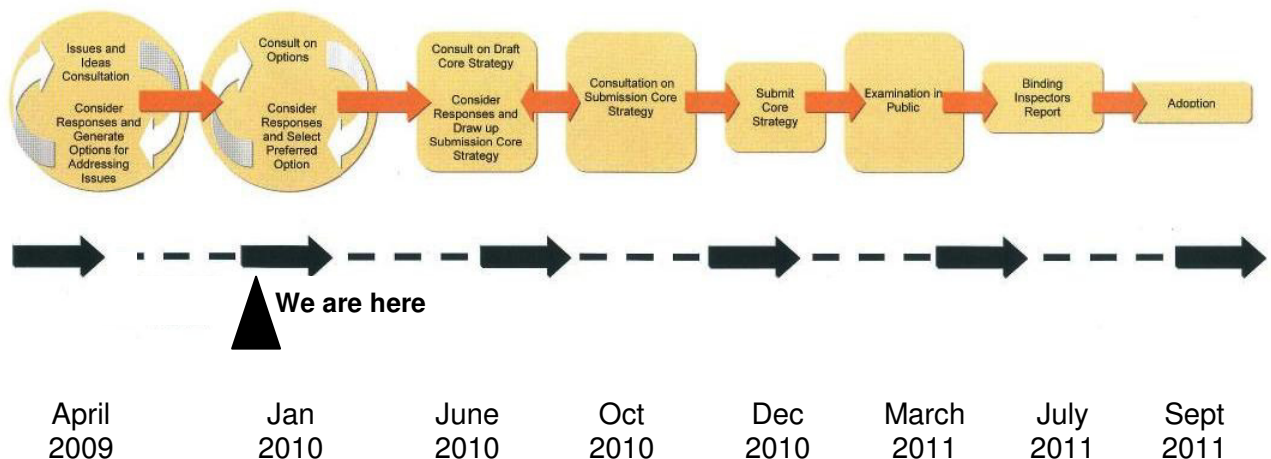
Issues and Ideas Consultation

Consider Responses and Generate Options for Addressing Issues

Consult on Options

Consider Responses and Select Preferred Option

Consult on Draft Core Strategy

Consider Responses and Draw up Submission Core Strategy

Consultation on Submission Core Strategy

Submit Core Strategy

Examination in Public

Binding Inspectors Report

Adoption

We are here

April 2009

Jan 2010

June 2010

Oct 2010

Dec 2010

March 2011

July 2011

Sept 2011